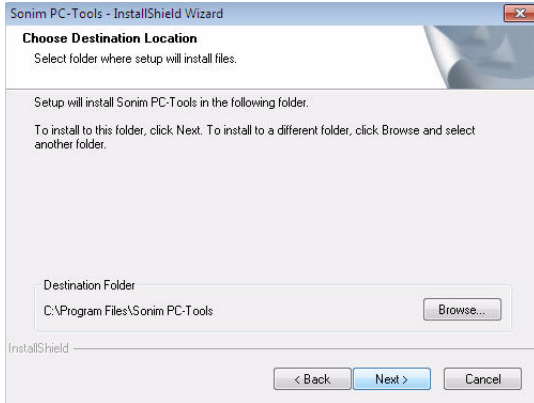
Sonim PC-Tools - InstallShield Wizard

Choose Destination Location

Select folder where setup will install files.

Setup will install Sonim PC-Tools in the following folder.

To install to this folder, click Next. To install to a different folder, click Browse and select another folder.

Destination Folder

C:\Program Files\Sonim PC-Tools

Browse...

InstallShield

< Back

Next >

Cancel